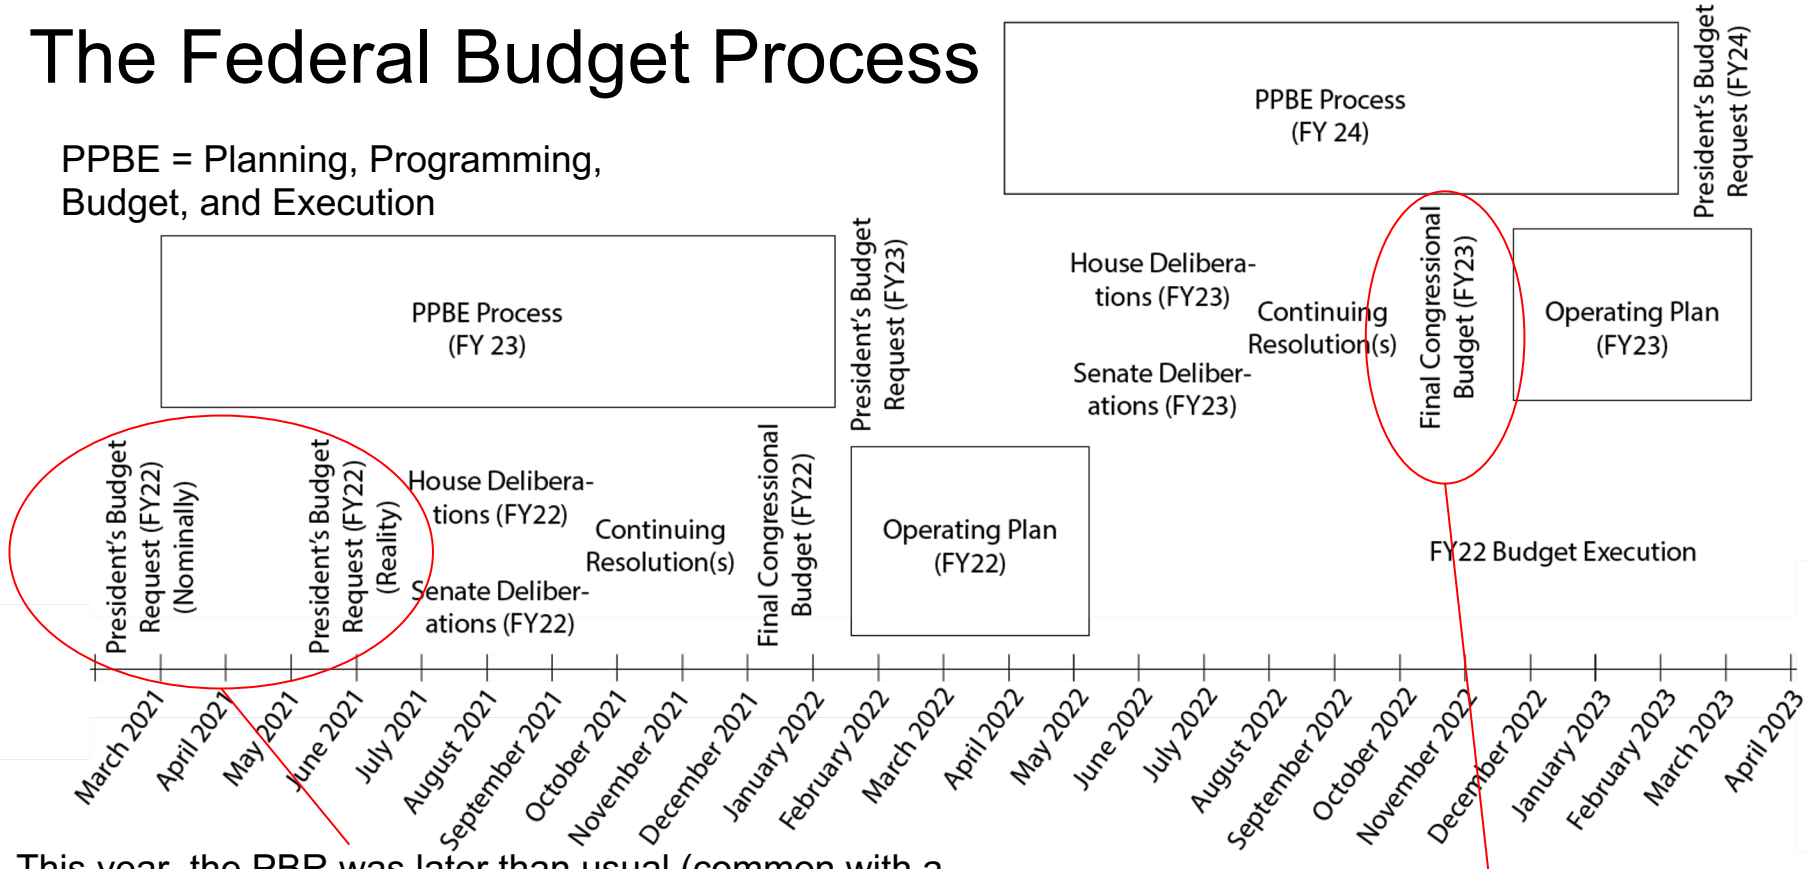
The Federal Budget Process

PPBE = Planning, Programming, Budget, and Execution

PPBE Process (FY 24)

President's Budget Request (FY24)

PPBE Process (FY 23)

President's Budget Request (FY23)

House Deliberations (FY23)

Continuing Resolution(s)

Senate Deliberations (FY23)

Final Congressional Budget (FY23)

Operating Plan (FY23)

President's Budget Request (FY22) (Nominally)

President's Budget Request (FY22) (Reality)

House Deliberations (FY22)

Continuing Resolution(s)

Senate Deliberations (FY22)

Final Congressional Budget (FY22)

Operating Plan (FY22)

FY22 Budget Execution

March 2021 April 2021 May 2021 June 2021 July 2021 August 2021 September 2021 October 2021 November 2021 December 2021 January 2022 February 2022 March 2022 April 2022 May 2022 June 2022 July 2022 August 2022 September 2022 October 2022 November 2022 December 2022 January 2023 February 2023 March 2023 April 2023

This year, the PBR was later than usual (common with a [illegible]